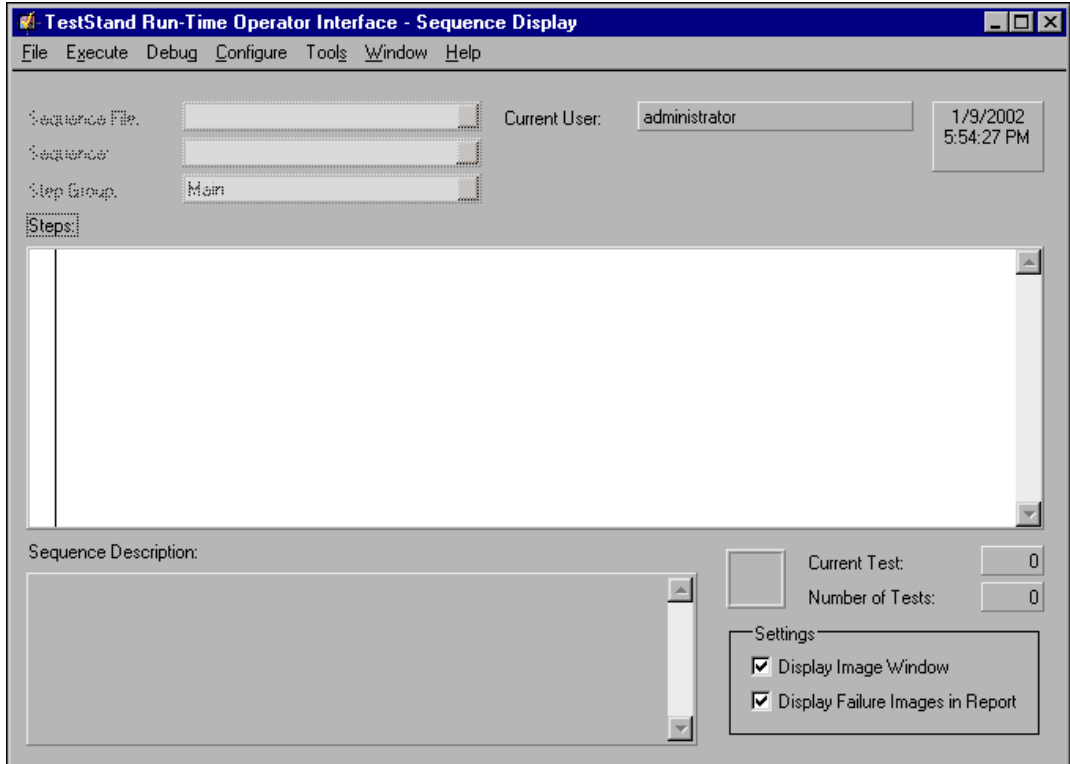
TestStand Run-Time Operator Interface - Sequence Display

File Execute Debug Configure Tools Window Help

Sequence File:

Sequence:

Step Group: Main

Current User: administrator

1/9/2002
5:54:27 PM

Steps:

Sequence Description:

Current Test: 0

Number of Tests: 0

Settings

Display Image Window

Display Failure Images in Report